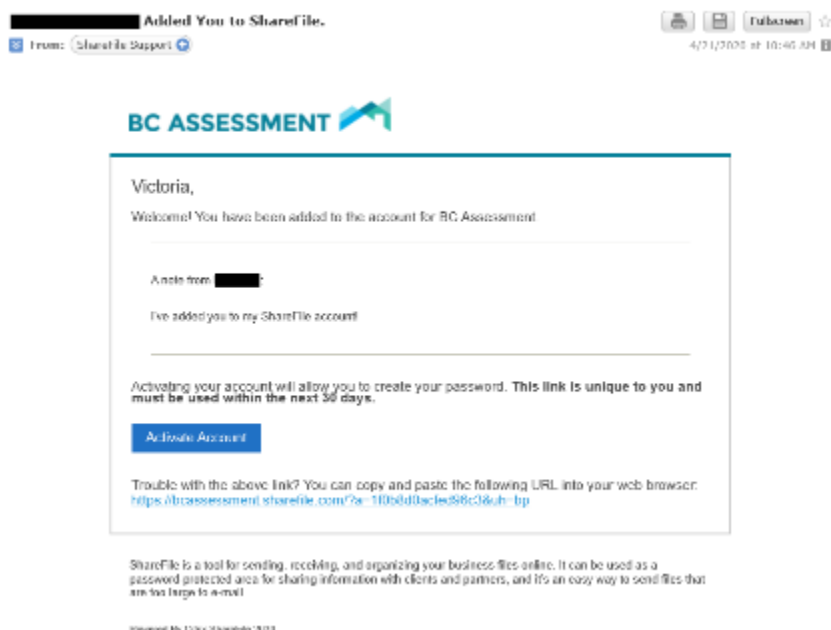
Added You to ShareFile.

From: ShareFile Support

Fullscreen

4/21/2020 at 10:46 AM

BC ASSESSMENT

Victoria,

Welcome! You have been added to the account for BC Assessment

A note from :

I've added you to my ShareFile account!

Activating your account will allow you to create your password. **This link is unique to you and must be used within the next 30 days.**

Activate Account

Trouble with the above link? You can copy and paste the following URL into your web browser: https://bcassessment.sharefile.com/?a=10b8d0acfed98c3&uh=bp

ShareFile is a tool for sending, receiving, and organizing your business files online. It can be used as a password protected area for sharing information with clients and partners, and it's an easy way to send files that are too large to e-mail.

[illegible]